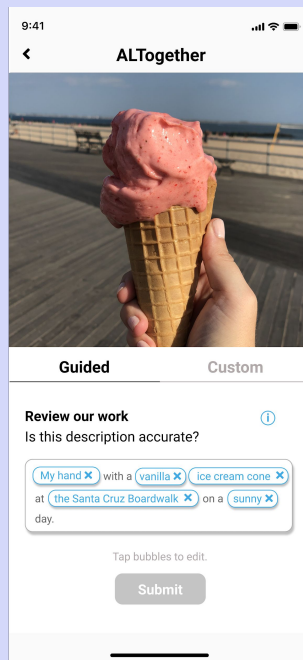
9:41

ALTogether

Guided

Custom

Review our work

Is this description accurate?

My hand ✕ with a vanilla ✕ ice cream cone ✕ at the Santa Cruz Boardwalk ✕ on a sunny ✕ day.

Tap bubbles to edit.

Submit